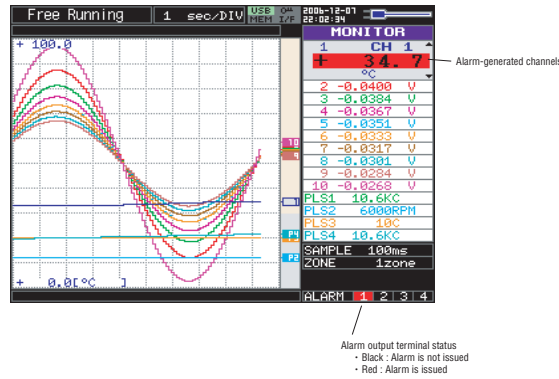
Free Running
1 sec/DIV
USB MEM I/F
2006-12-07 22:02:34
+ 100.0
MONITOR
1 CH 1
+ 34.7
°C
Alarm-generated channels
2 -0.0400 V
3 -0.0384 V
4 -0.0367 V
5 -0.0351 V
6 -0.0333 V
7 -0.0317 V
8 -0.0301 V
9 -0.0284 V
10 -0.0268 V
PLS1 10.6KC
PLS2 6000RPM
PLS3 10C
PLS4 10.6KC
SAMPLE 100ms
ZONE 1zone
10
P4
P2
+ 0.0[°C ]
ALARM 1 2 3 4
Alarm output terminal status
・Black : Alarm is not issued
・Red : Alarm is issued